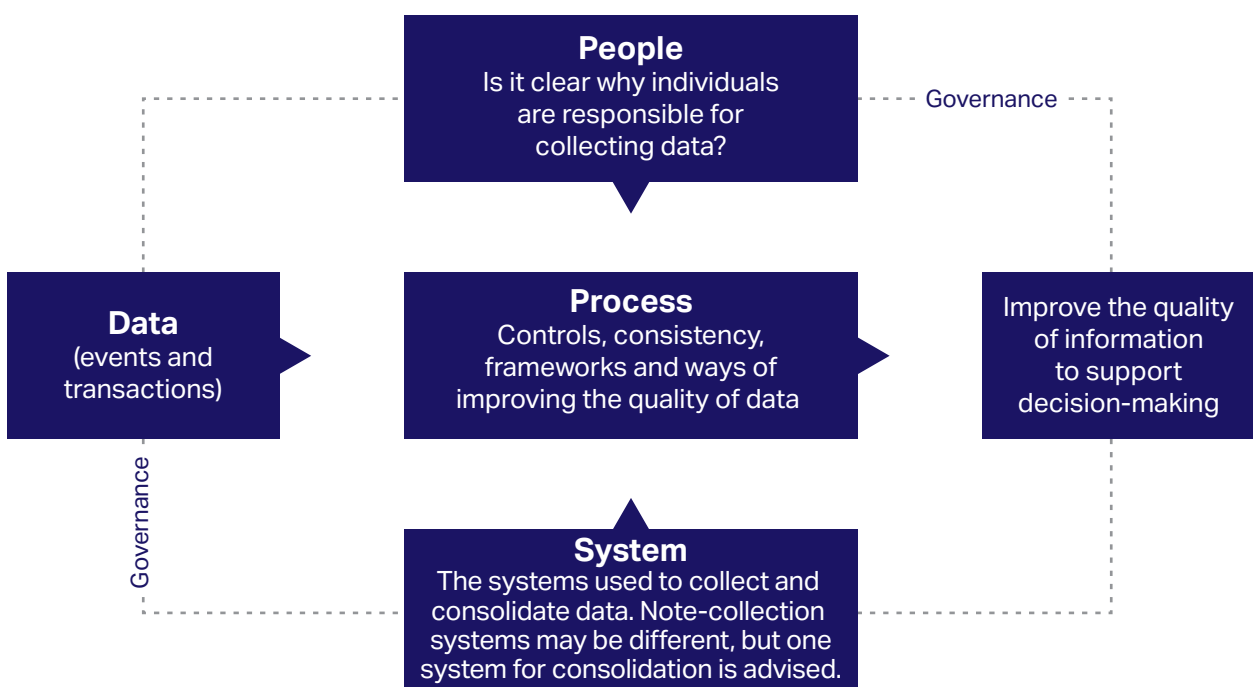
People
Is it clear why individuals are responsible for collecting data?

Governance

Data
(events and transactions)

Process
Controls, consistency, frameworks and ways of improving the quality of data

Improve the quality of information to support decision-making

Governance

System
The systems used to collect and consolidate data. Note-collection systems may be different, but one system for consolidation is advised.